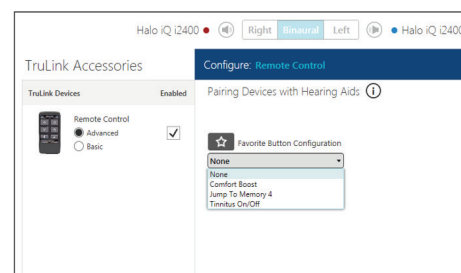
Halo iQ i2400 Right Binaural Left Halo iQ i2400

TruLink Accessories

TruLink Devices Enabled

Remote Control
Advanced
Basic

Configure: Remote Control

Pairing Devices with Hearing Aids

Favorite Button Configuration

None

None
Comfort Boost
Jump To Memory 4
Tinnitus On/Off